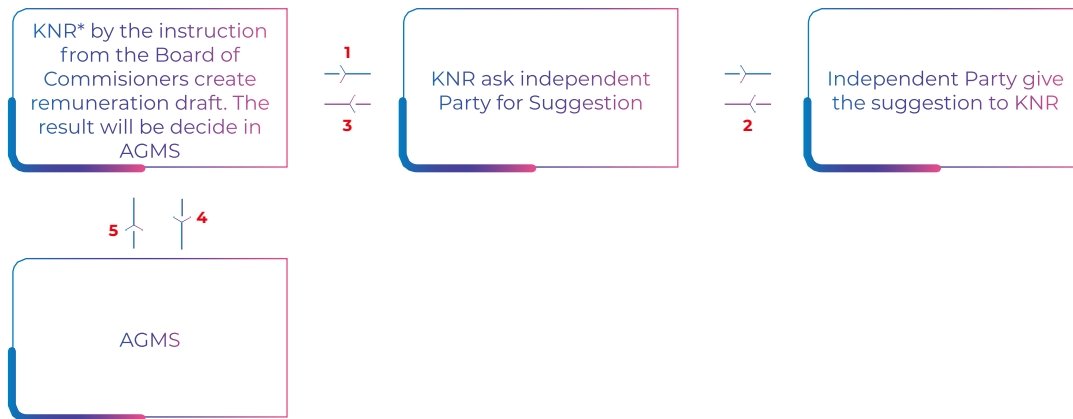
KNR* by the instruction from the Board of Commisioners create remuneration draft. The result will be decide in AGMS

1

3

KNR ask independent Party for Suggestion

2

Independent Party give the suggestion to KNR

5

4

AGMS